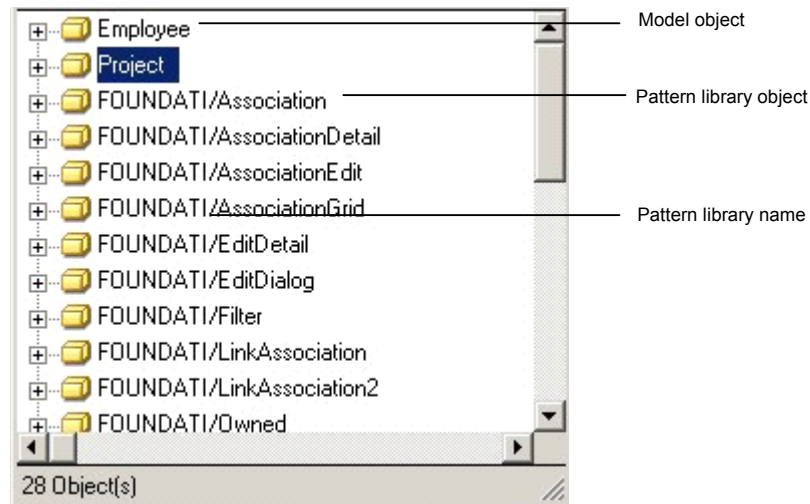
Employee
Project
FOUNDATI/Association
FOUNDATI/AssociationDetail
FOUNDATI/AssociationEdit
FOUNDATI/AssociationGrid
FOUNDATI/EditDetail
FOUNDATI/EditDialog
FOUNDATI/Filter
FOUNDATI/LinkAssociation
FOUNDATI/LinkAssociation2
FOUNDATI/Owned
28 Object(s)

Model object
Pattern library object
Pattern library name